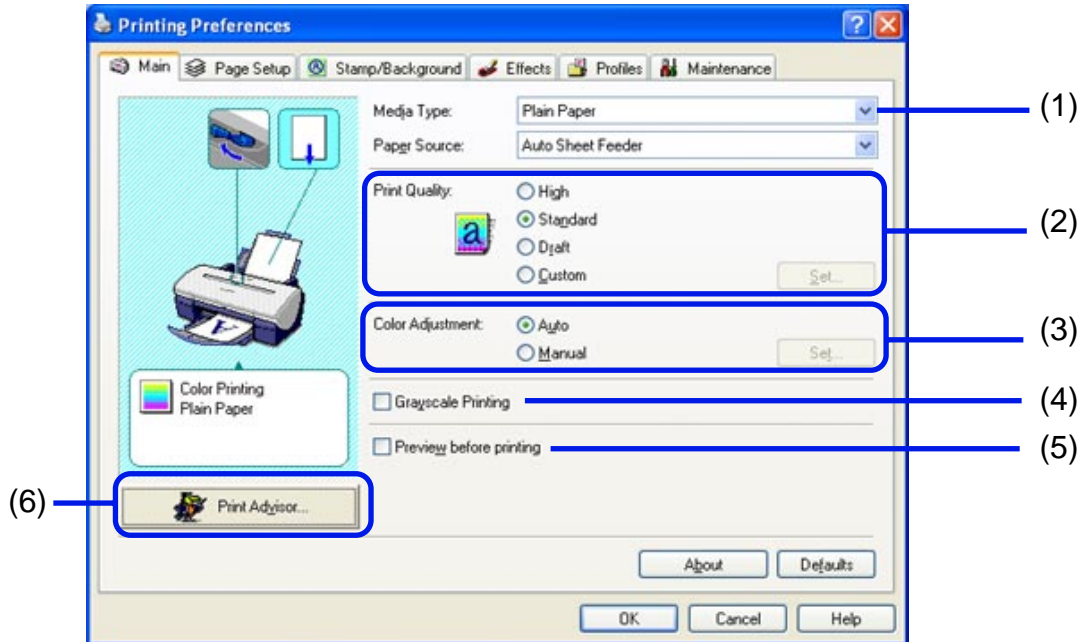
Printing Preferences

Main | Page Setup | Stamp/Background | Effects | Profiles | Maintenance

Media Type: Plain Paper
Paper Source: Auto Sheet Feeder

(1)

Print Quality:
High
Standard
Draft
Custom
Set...

(2)

Color Adjustment:
Auto
Manual
Set...

(3)

Color Printing
Plain Paper

Grayscale Printing

(4)

Preview before printing

(5)

(6)

Print Advisor...

About
Defaults

OK
Cancel
Help